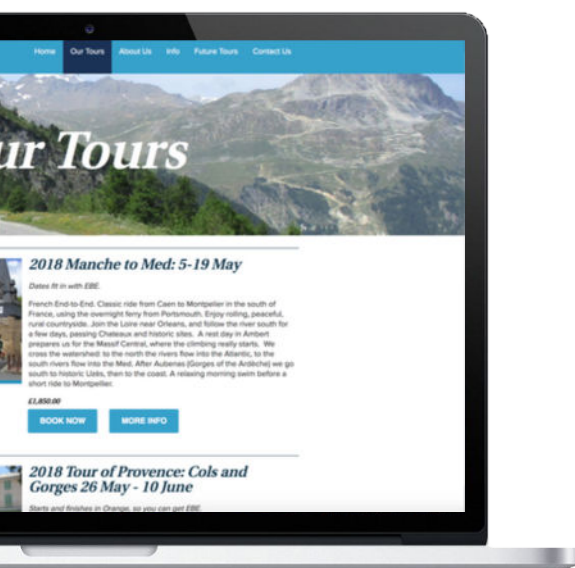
Home Our Tours About Us Info Future Tours Contact Us

ur Tours

2018 Manche to Med: 5-19 May

Dates fit in with EBE.

French End-to-End. Classic ride from Caen to Montpelier in the south of France, using the overnight ferry from Portsmouth. Enjoy rolling, peaceful, rural countryside. Join the Loire near Orleans, and follow the river south for a few days, passing Chateaux and historic sites. A rest day in Ambert prepares us for the Massif Central, where the climbing really starts. We cross the watershed: to the north the rivers flow into the Atlantic, to the south rivers flow into the Med. After Aubenas (Gorges of the Ardèche) we go south to historic Uzès, then to the coast. A relaxing morning swim before a short ride to Montpelier.

£1,850.00

BOOK NOW MORE INFO

2018 Tour of Provence: Cols and Gorges 26 May - 10 June

Starts and finishes in Orange, so you can get EBE.